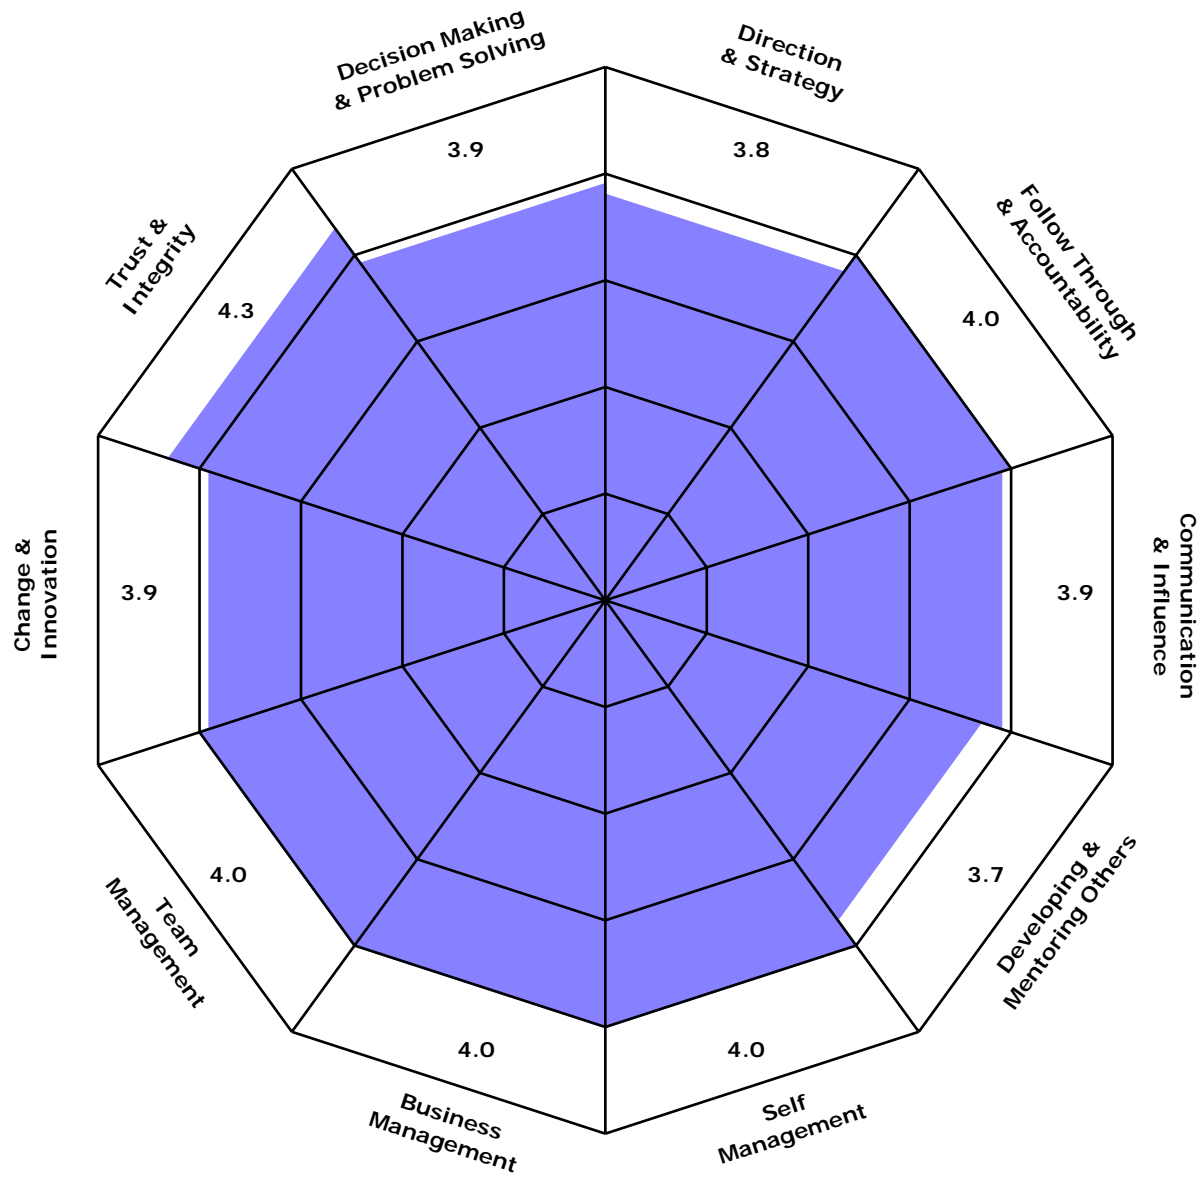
Decision Making & Problem Solving
3.9

Direction & Strategy
3.8

Follow Through & Accountability
4.0

Communication & Influence
3.9

Developing & Mentoring Others
3.7

Self Management
4.0

Business Management
4.0

Team Management
4.0

Change & Innovation
3.9

Trust & Integrity
4.3